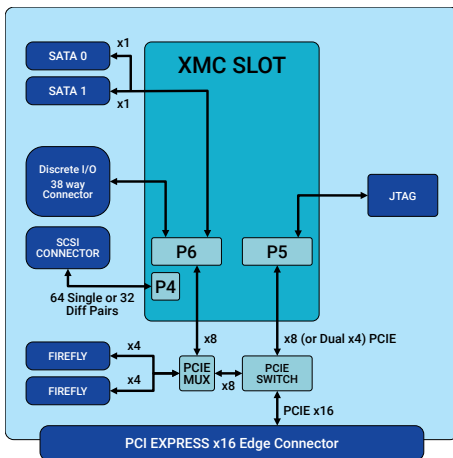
XMC SLOT

SATA 0

x1

SATA 1

x1

Discrete I/O 38 way Connector

JTAG

SCSI CONNECTOR

P6

P5

P4

64 Single or 32 Diff Pairs

x8

x8 (or Dual x4) PCIE

FIREFLY

x4

FIREFLY

x4

PCIE MUX

x8

PCIE SWITCH

PCIE x16

PCI EXPRESS x16 Edge Connector